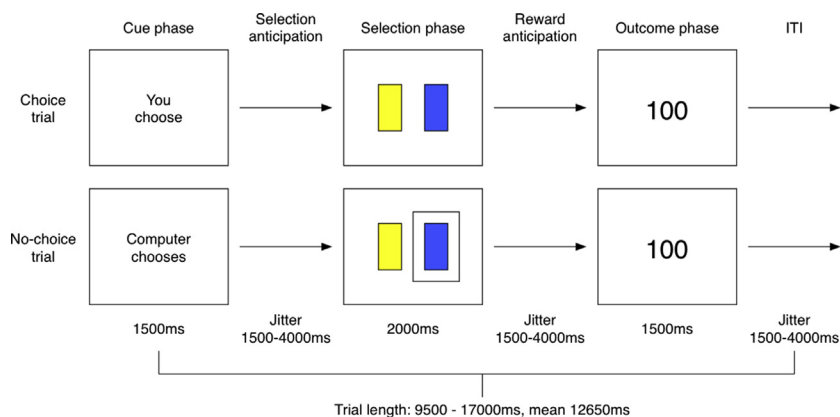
Cue phase
Selection anticipation
Selection phase
Reward anticipation
Outcome phase
ITI

Choice trial
You choose
100

No-choice trial
Computer chooses
100

1500ms
Jitter 1500-4000ms
2000ms
Jitter 1500-4000ms
1500ms
Jitter 1500-4000ms

Trial length: 9500 - 17000ms, mean 12650ms